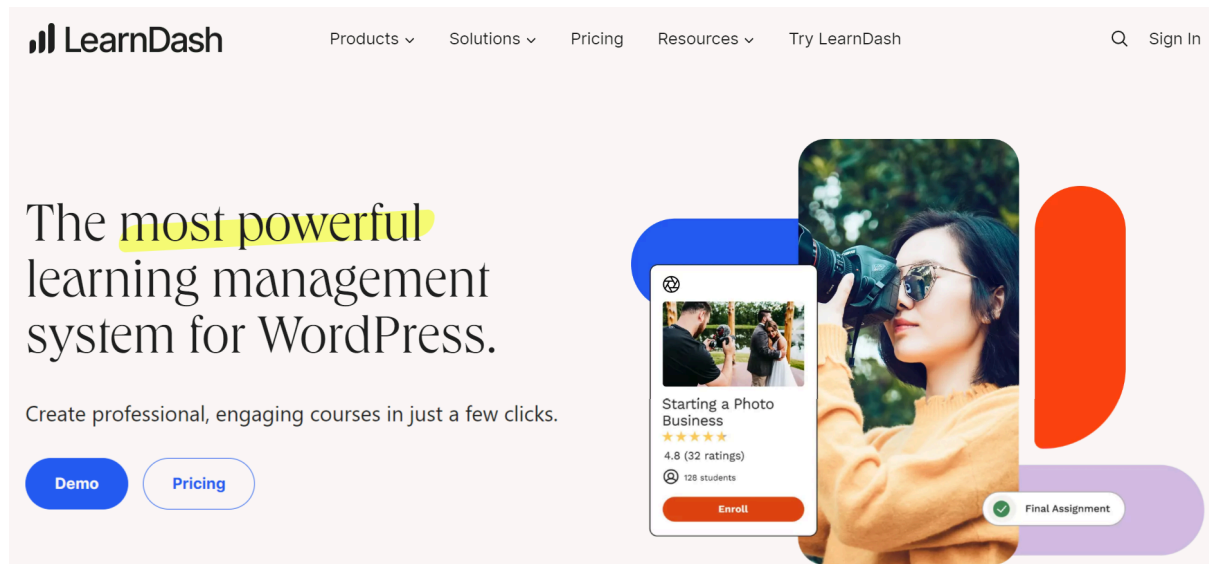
LearnDash

Products Solutions Pricing Resources Try LearnDash Sign In

The most powerful learning management system for WordPress.

Create professional, engaging courses in just a few clicks.

Demo Pricing

Starting a Photo Business
★★★★★
4.8 (32 ratings)
128 students
Enroll

Final Assignment